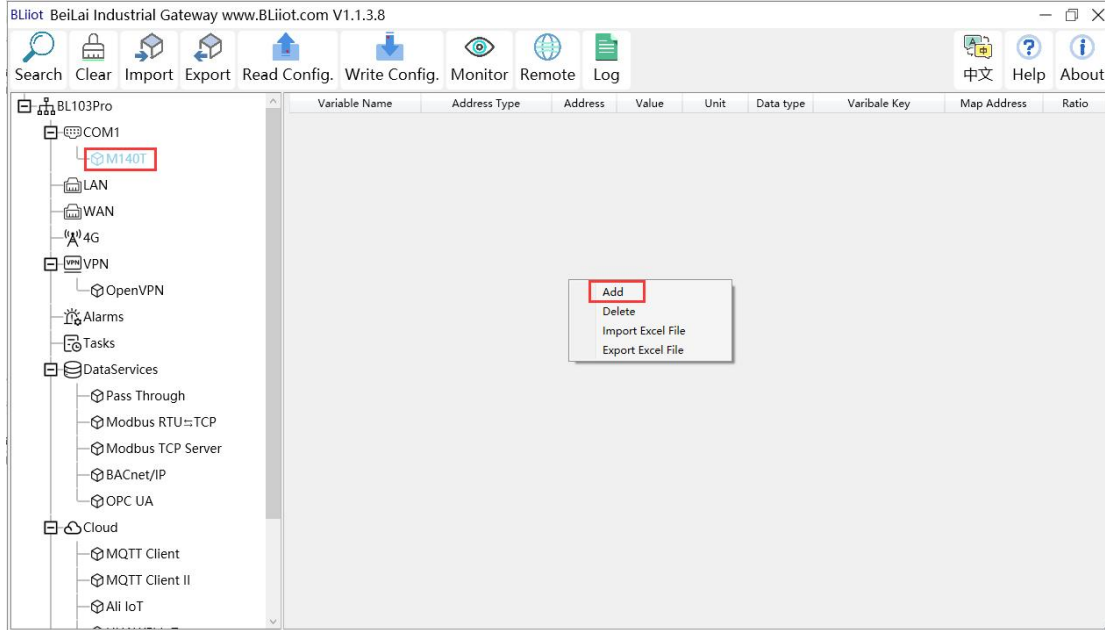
BLiiot BeiLai Industrial Gateway www.BLiiot.com V1.1.3.8

Search Clear Import Export Read Config. Write Config. Monitor Remote Log 中文 Help About

BL103Pro
COM1
M140T
LAN
WAN
4G
VPN
OpenVPN
Alarms
Tasks
DataServices
Pass Through
Modbus RTU⇆TCP
Modbus TCP Server
BACnet/IP
OPC UA
Cloud
MQTT Client
MQTT Client II
Ali IoT

| Variable Name | Address Type | Address | Value | Unit | Data type | Varibale Key | Map Address | Ratio |
|---|---|---|---|---|---|---|---|---|

Add
Delete
Import Excel File
Export Excel File